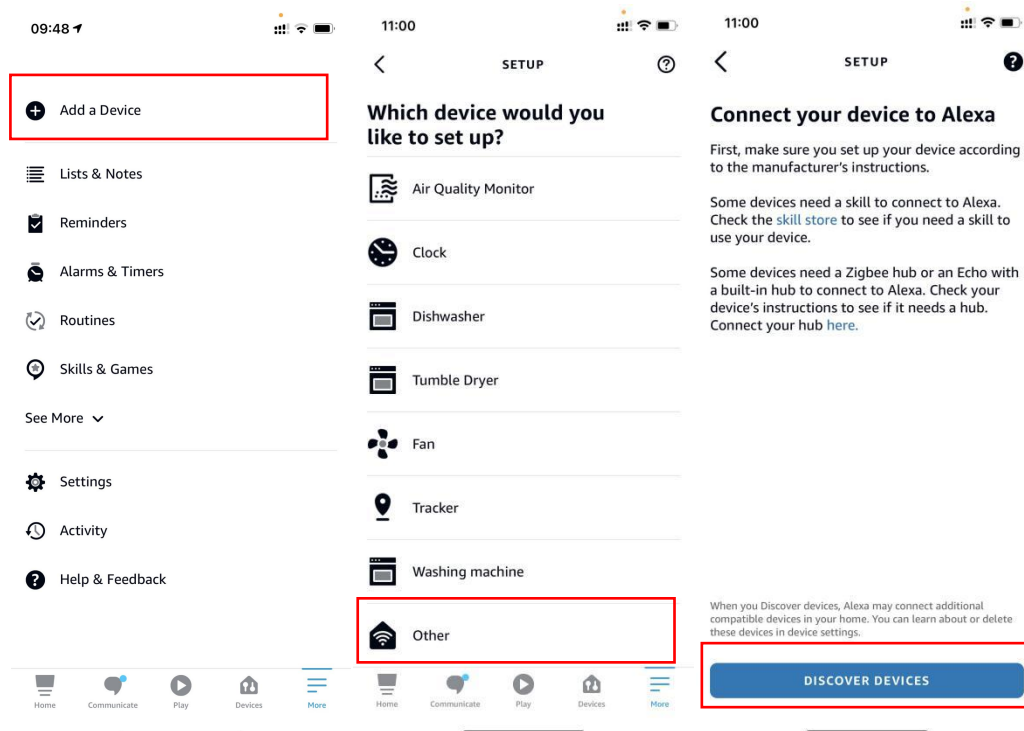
09:48

Add a Device

Lists & Notes

Reminders

Alarms & Timers

Routines

Skills & Games

See More

Settings

Activity

Help & Feedback

Home Communicate Play Devices More

11:00

SETUP

Which device would you like to set up?

Air Quality Monitor

Clock

Dishwasher

Tumble Dryer

Fan

Tracker

Washing machine

Other

Home Communicate Play Devices More

11:00

SETUP

Connect your device to Alexa

First, make sure you set up your device according to the manufacturer's instructions.

Some devices need a skill to connect to Alexa. Check the skill store to see if you need a skill to use your device.

Some devices need a Zigbee hub or an Echo with a built-in hub to connect to Alexa. Check your device's instructions to see if it needs a hub. Connect your hub here.

When you Discover devices, Alexa may connect additional compatible devices in your home. You can learn about or delete these devices in device settings.

DISCOVER DEVICES